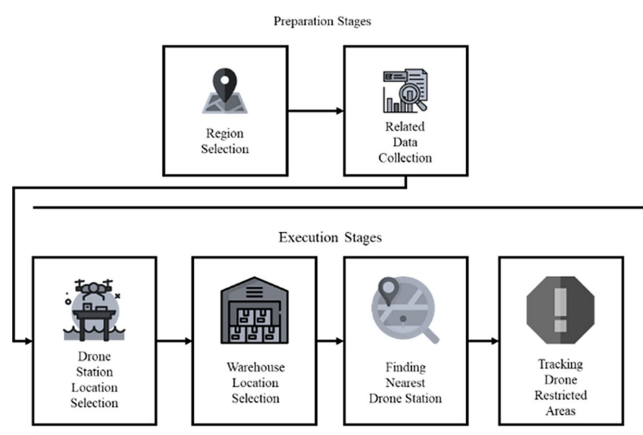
Preparation Stages

Region Selection

Related Data Collection

Execution Stages

Drone Station Location Selection

Warehouse Location Selection

Finding Nearest Drone Station

Tracking Drone Restricted Areas